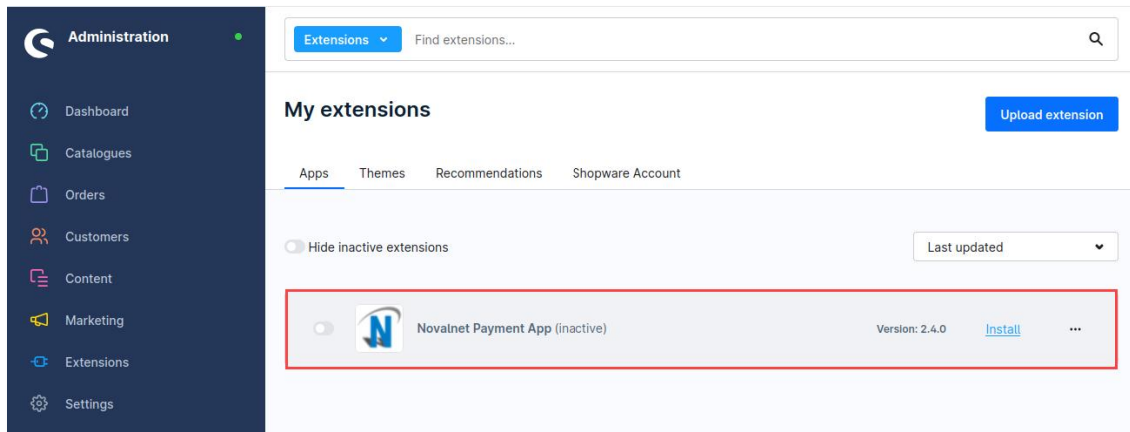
Administration

Dashboard
Catalogues
Orders
Customers
Content
Marketing
Extensions
Settings

Extensions
Find extensions...

My extensions

Upload extension

Apps
Themes
Recommendations
Shopware Account

Hide inactive extensions

Last updated

N

Novalnet Payment App (inactive)

Version: 2.4.0

Install

...